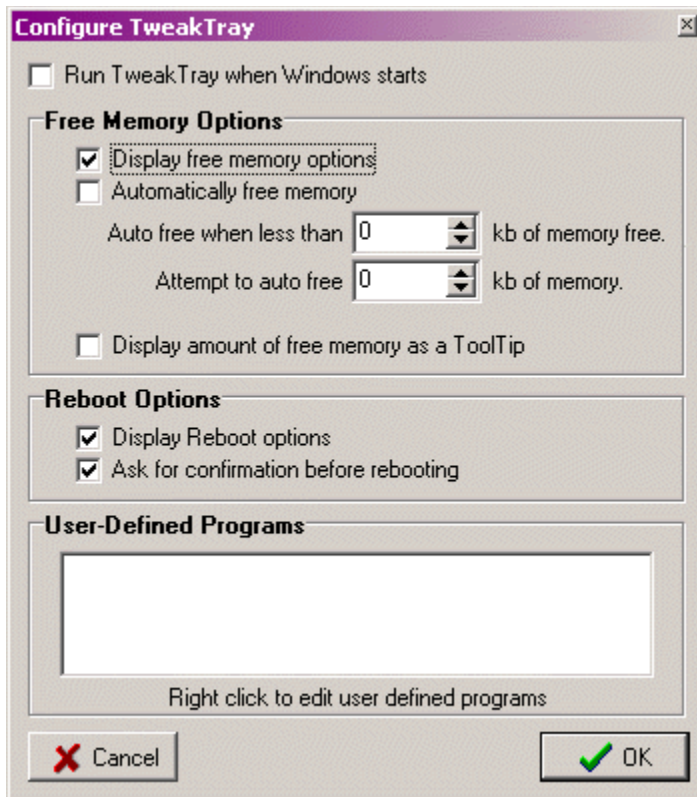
Configure TweakTray

Run TweakTray when Windows starts

Free Memory Options

Display free memory options

Automatically free memory

Auto free when less than 0 kb of memory free.

Attempt to auto free 0 kb of memory.

Display amount of free memory as a ToolTip

Reboot Options

Display Reboot options

Ask for confirmation before rebooting

User-Defined Programs

Right click to edit user defined programs

Cancel

OK